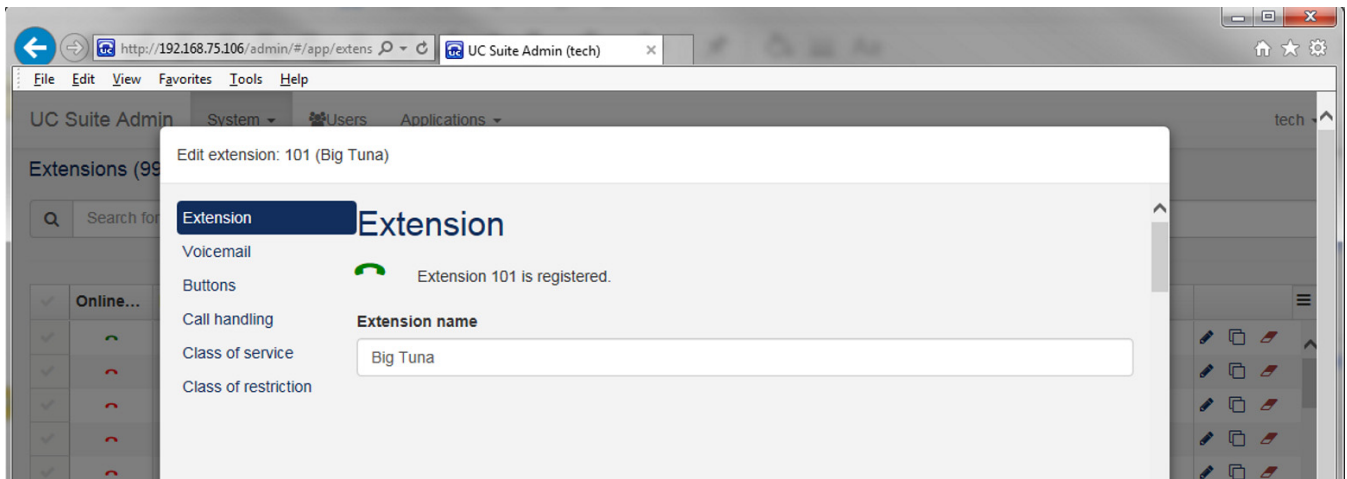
http://192.168.75.106/admin/#/app/extens
UC Suite Admin (tech)
File Edit View Favorites Tools Help
UC Suite Admin System Users Applications tech
Extensions (99
Search for
Online...
Edit extension: 101 (Big Tuna)
Extension
Voicemail
Buttons
Call handling
Class of service
Class of restriction
Extension
Extension 101 is registered.
Extension name
Big Tuna